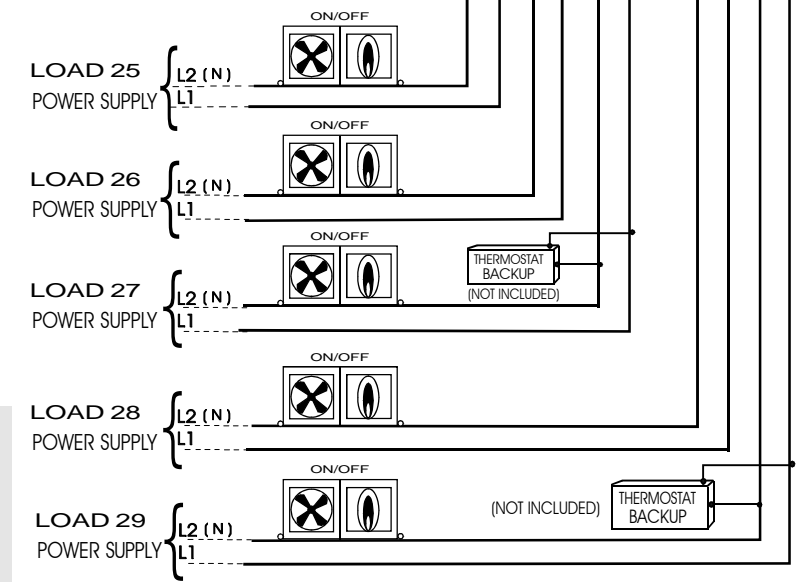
ON/OFF
LOAD 25
POWER SUPPLY
L2 (N)
L1

ON/OFF
LOAD 26
POWER SUPPLY
L2 (N)
L1

ON/OFF
THERMOSTAT BACKUP
(NOT INCLUDED)
LOAD 27
POWER SUPPLY
L2 (N)
L1

ON/OFF
LOAD 28
POWER SUPPLY
L2 (N)
L1

ON/OFF
(NOT INCLUDED)
THERMOSTAT BACKUP
LOAD 29
POWER SUPPLY
L2 (N)
L1